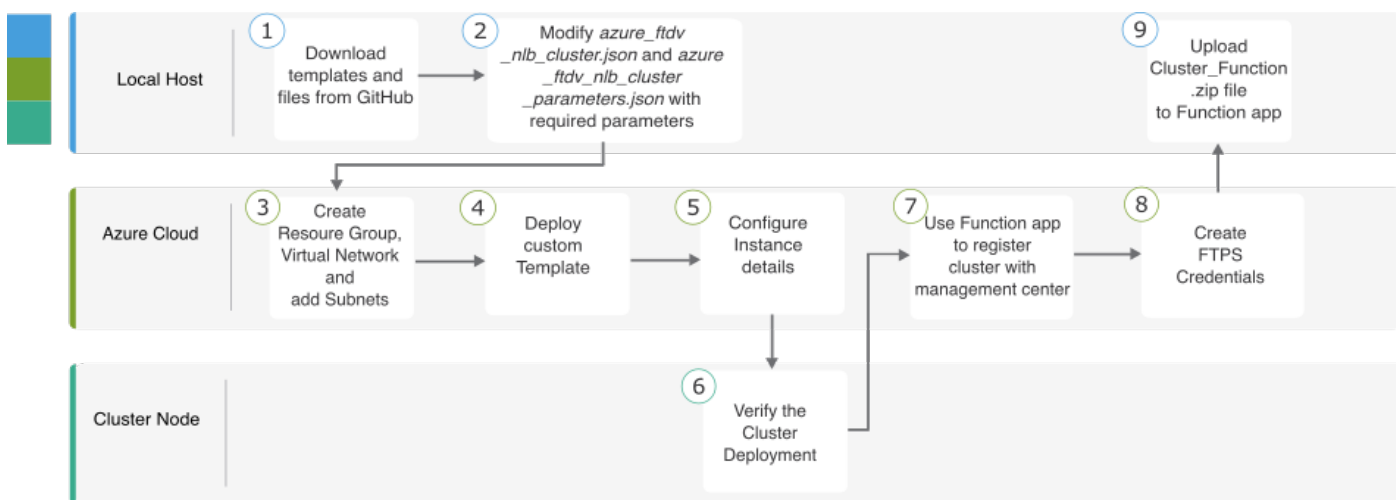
Local Host

1 Download templates and files from GitHub

2 Modify *azure_ftdv _nlb_cluster.json* and *azure _ftdv_nlb_cluster _parameters.json* with required parameters

9 Upload Cluster_Function .zip file to Function app

Azure Cloud

3 Create Resoure Group, Virtual Network and add Subnets

4 Deploy custom Template

5 Configure Instance details

7 Use Function app to register cluster with management center

8 Create FTPS Credentials

Cluster Node

6 Verify the Cluster Deployment